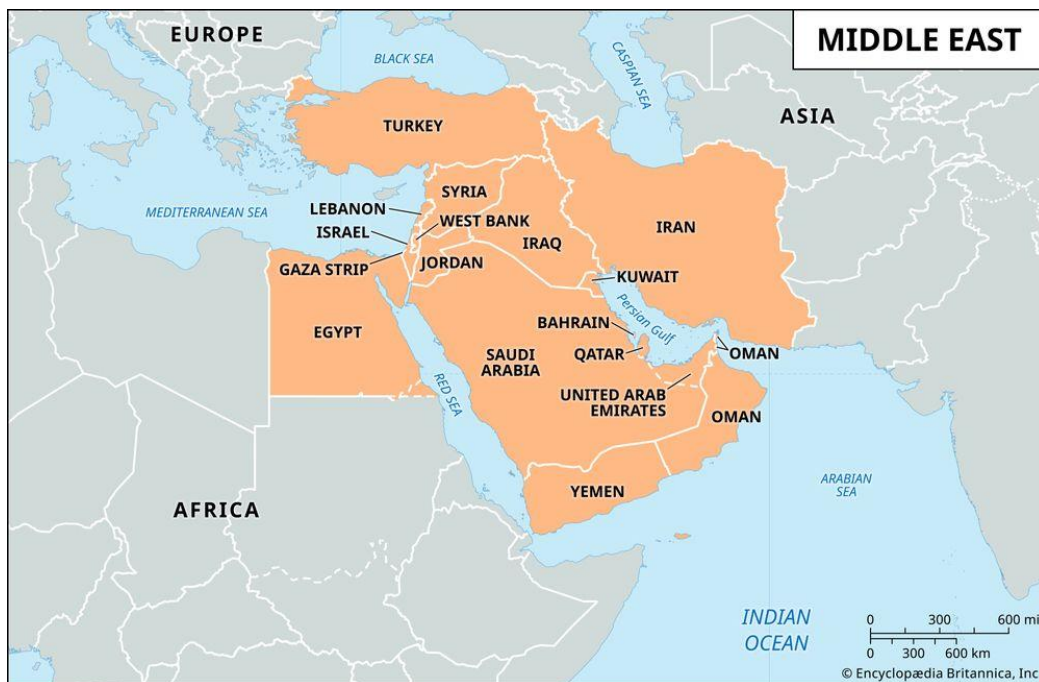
MIDDLE EAST

EUROPE

BLACK SEA

CASPIAN SEA

ASIA

TURKEY

MEDITERRANEAN SEA

SYRIA

LEBANON

WEST BANK

ISRAEL

IRAQ

IRAN

GAZA STRIP

JORDAN

KUWAIT

Persian Gulf

BAHRAIN

EGYPT

SAUDI ARABIA

QATAR

OMAN

RED SEA

UNITED ARAB EMIRATES

OMAN

YEMEN

ARABIAN SEA

AFRICA

INDIAN OCEAN

0 300 600 mi

0 300 600 km

© Encyclopædia Britannica, Inc